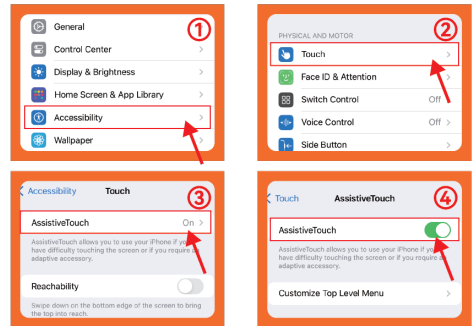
①

General

Control Center

Display & Brightness

Home Screen & App Library

Accessibility

Wallpaper

②

PHYSICAL AND MOTOR

Touch

Face ID & Attention

Switch Control Off

Voice Control Off

Side Button

③

Accessibility Touch

AssistiveTouch On

AssistiveTouch allows you to use your iPhone if you have difficulty touching the screen or if you require an adaptive accessory.

Reachability

Swipe down on the bottom edge of the screen to bring the top into reach.

④

Touch AssistiveTouch

AssistiveTouch

AssistiveTouch allows you to use your iPhone if you have difficulty touching the screen or if you require an adaptive accessory.

Customize Top Level Menu